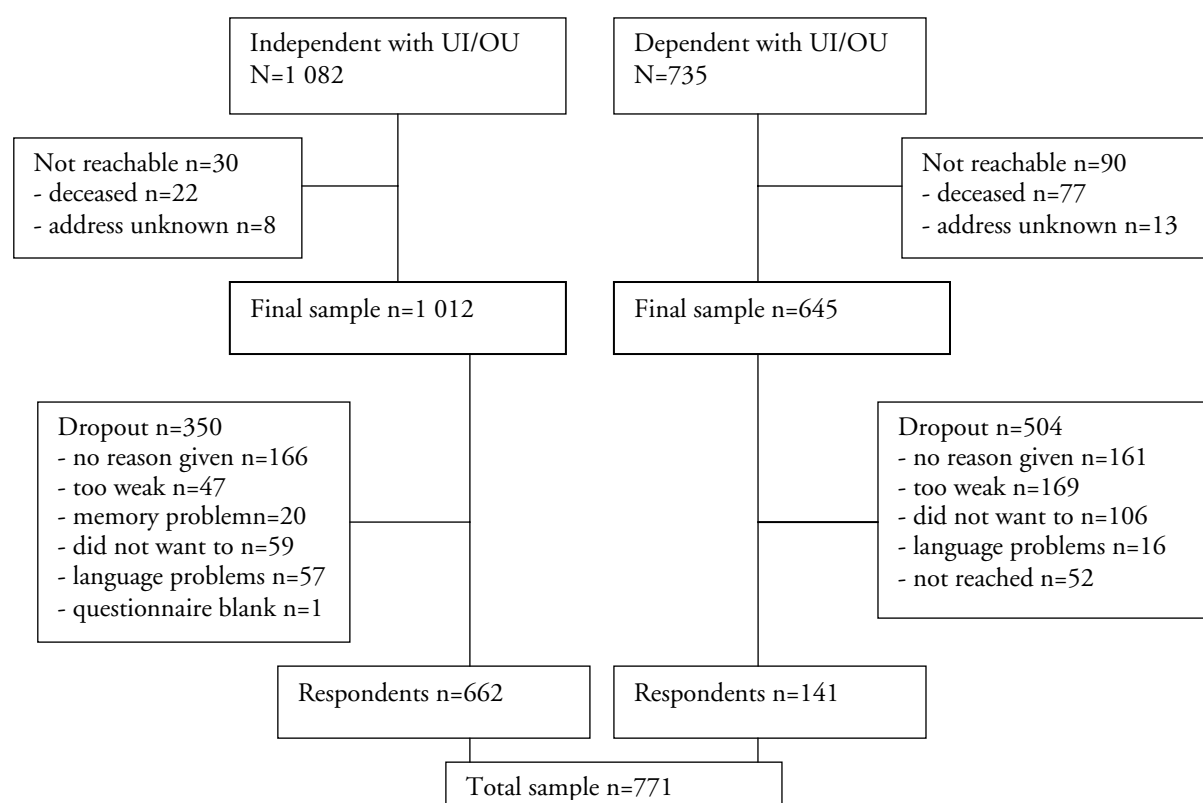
Independent with UI/OU
N=1 082

Dependent with UI/OU
N=735

Not reachable n=30
- deceased n=22
- address unknown n=8

Not reachable n=90
- deceased n=77
- address unknown n=13

Final sample n=1 012

Final sample n=645

Dropout n=350
- no reason given n=166
- too weak n=47
- memory problemn=20
- did not want to n=59
- language problems n=57
- questionnaire blank n=1

Dropout n=504
- no reason given n=161
- too weak n=169
- did not want to n=106
- language problems n=16
- not reached n=52

Respondents n=662

Respondents n=141

Total sample n=771